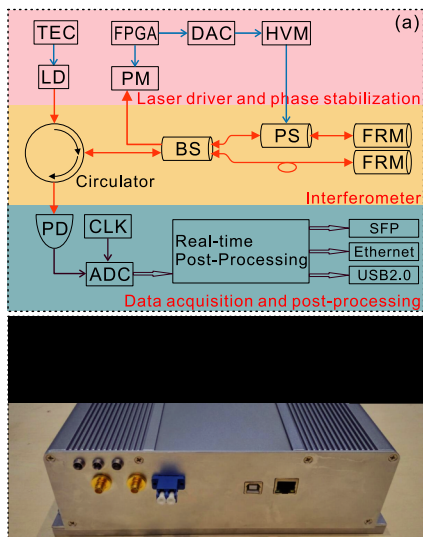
(a)

TEC

FPGA

DAC

HVM

LD

PM

Laser driver and phase stabilization

PS

FRM

BS

FRM

Circulator

Interferometer

PD

CLK

Real-time Post-Processing

SFP

Ethernet

USB2.0

ADC

Data acquisition and post-processing